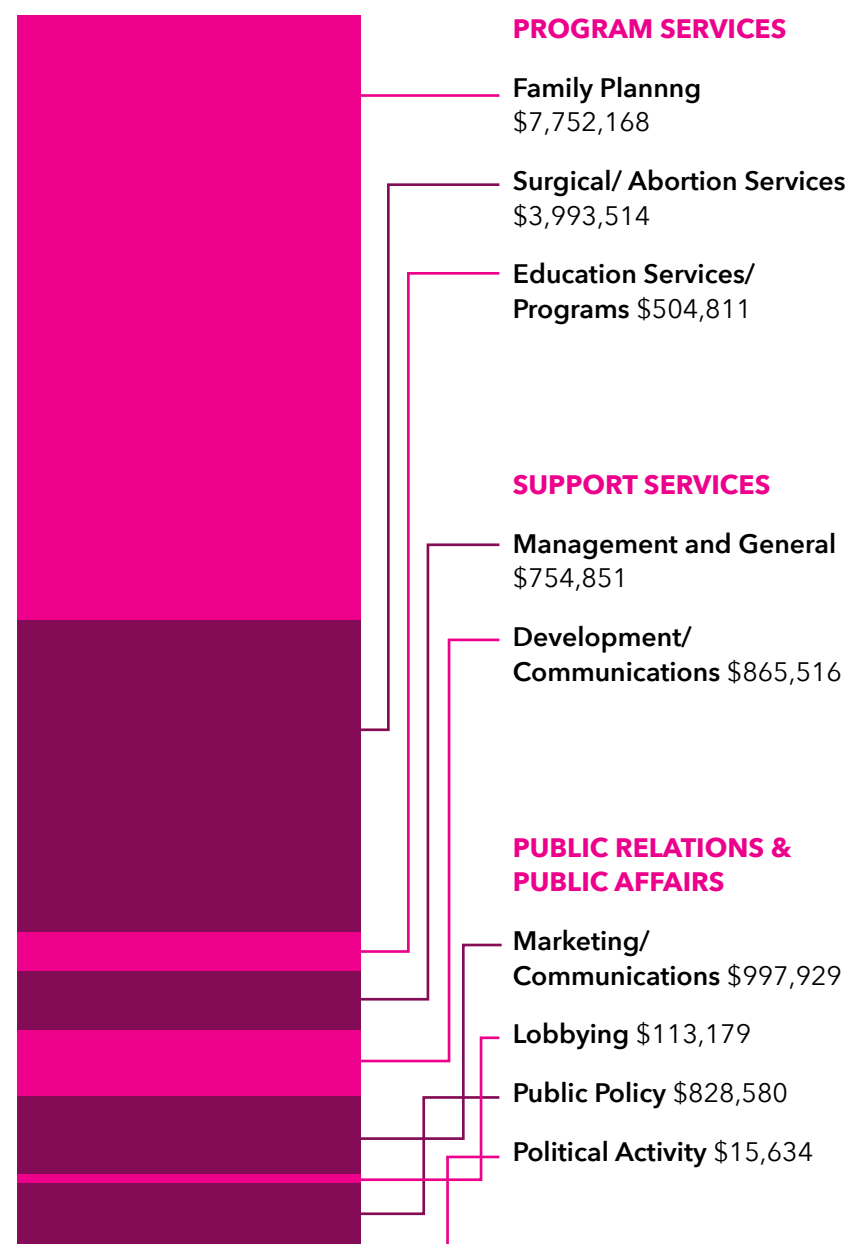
PROGRAM SERVICES

Family Plannng
$7,752,168

Surgical/ Abortion Services
$3,993,514

Education Services/ Programs $504,811

SUPPORT SERVICES

Management and General
$754,851

Development/ Communications $865,516

PUBLIC RELATIONS & PUBLIC AFFAIRS

Marketing/ Communications $997,929

Lobbying $113,179

Public Policy $828,580

Political Activity $15,634